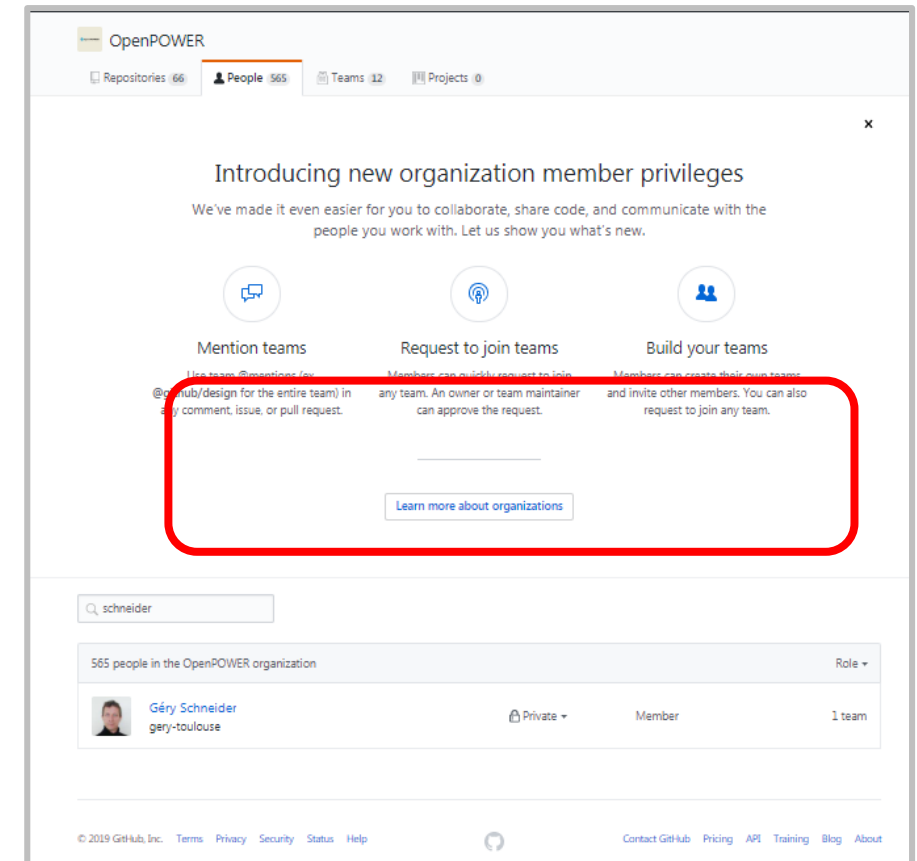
OpenPOWER

Repositories 66 People 565 Teams 12 Projects 0

×

Introducing new organization member privileges

We've made it even easier for you to collaborate, share code, and communicate with the people you work with. Let us show you what's new.

Mention teams

Use team @mentions (ex. @github/design for the entire team) in any comment, issue, or pull request.

Request to join teams

Members can quickly request to join any team. An owner or team maintainer can approve the request.

Build your teams

Members can create their own teams and invite other members. You can also request to join any team.

Learn more about organizations

schneider

565 people in the OpenPOWER organization

Role

Géry Schneider
gery-toulouse

Private

Member

1 team

© 2019 GitHub, Inc. Terms Privacy Security Status Help

Contact GitHub Pricing API Training Blog About